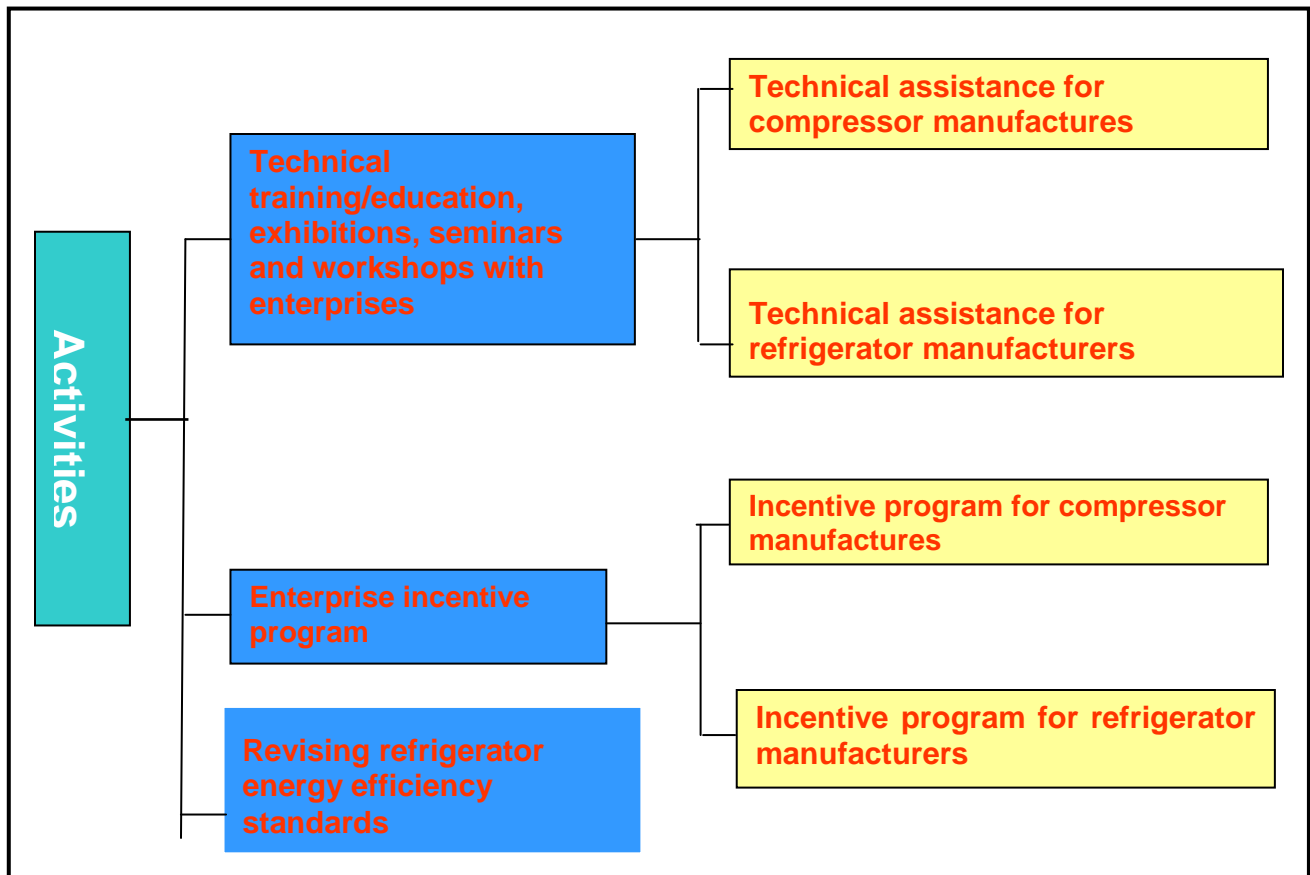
Activities

Technical training/education, exhibitions, seminars and workshops with enterprises

Technical assistance for compressor manufactures

Technical assistance for refrigerator manufacturers

Enterprise incentive program

Incentive program for compressor manufactures

Incentive program for refrigerator manufacturers

Revising refrigerator energy efficiency standards